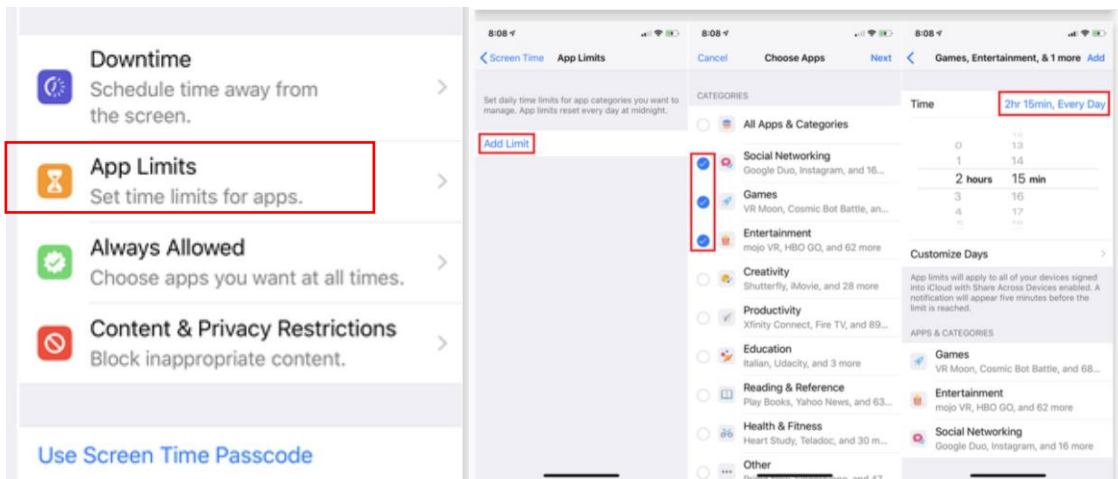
Downtime
Schedule time away from the screen.

App Limits
Set time limits for apps.

Always Allowed
Choose apps you want at all times.

Content & Privacy Restrictions
Block inappropriate content.

Use Screen Time Passcode

8:08

Screen Time App Limits

Set daily time limits for app categories you want to manage. App limits reset every day at midnight.

Add Limit

8:08

Cancel Choose Apps Next

CATEGORIES

All Apps & Categories

Social Networking
Google Duo, Instagram, and 16...

Games
VR Moon, Cosmic Bot Battle, an...

Entertainment
mojo VR, HBO GO, and 62 more

Creativity
Shutterfly, iMovie, and 28 more

Productivity
Xfinity Connect, Fire TV, and 89...

Education
Italian, Udacity, and 3 more

Reading & Reference
Play Books, Yahoo News, and 63...

Health & Fitness
Heart Study, Teladoc, and 30 m...

Other
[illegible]

8:08

Games, Entertainment, & 1 more Add

Time 2hr 15min, Every Day

0 13
1 14
2 hours 15 min
3 16
4 17
5 18

Customize Days

App limits will apply to all of your devices signed into iCloud with Share Across Devices enabled. A notification will appear five minutes before the limit is reached.

APPS & CATEGORIES

Games
VR Moon, Cosmic Bot Battle, and 68...

Entertainment
mojo VR, HBO GO, and 62 more

Social Networking
Google Duo, Instagram, and 16 more